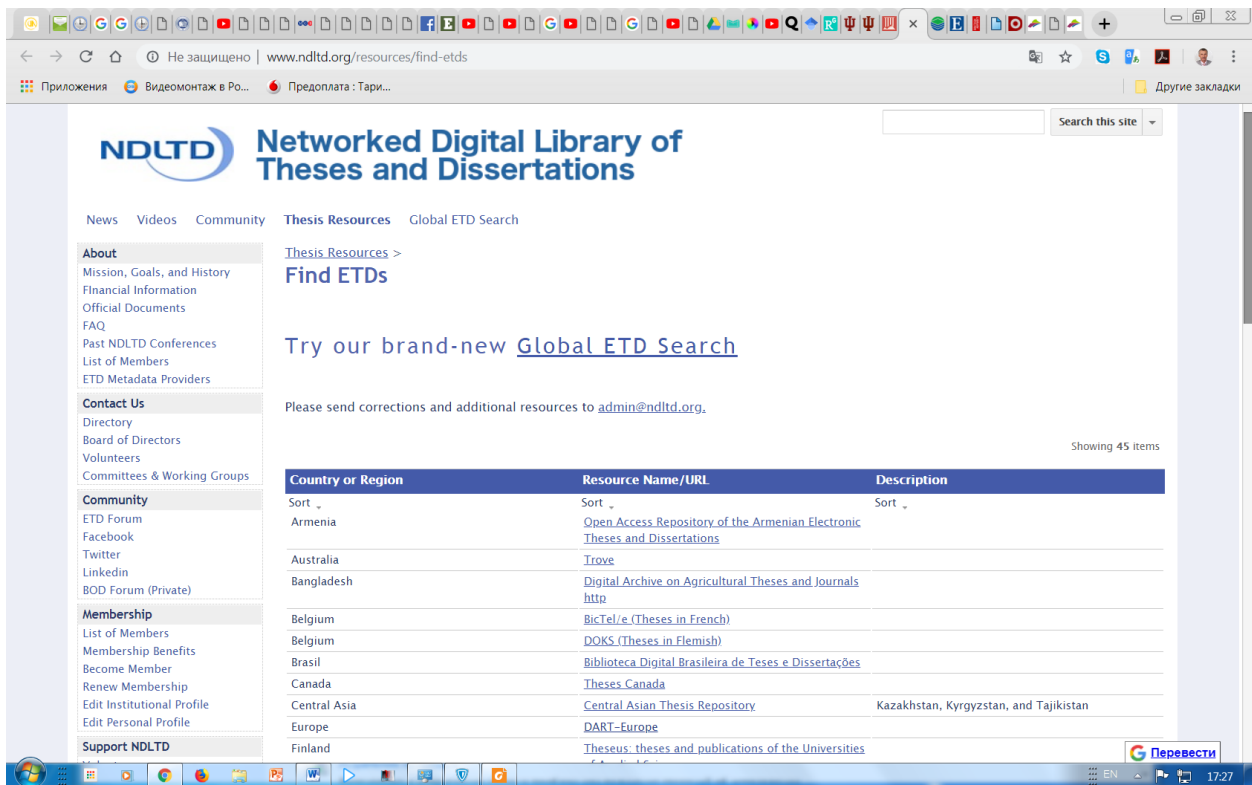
Не защищено | www.ndltd.org/resources/find-etds

Приложения Видеомонтаж в Ро... Предоплата : Тари... Другие закладки

Search this site

NDLTD Networked Digital Library of Theses and Dissertations

News Videos Community Thesis Resources Global ETD Search

About
Mission, Goals, and History
FInancial Information
Official Documents
FAQ
Past NDLTD Conferences
List of Members
ETD Metadata Providers

Contact Us
Directory
Board of Directors
Volunteers
Committees & Working Groups

Community
ETD Forum
Facebook
Twitter
Linkedin
BOD Forum (Private)

Membership
List of Members
Membership Benefits
Become Member
Renew Membership
Edit Institutional Profile
Edit Personal Profile

Support NDLTD

Thesis Resources >
Find ETDs

Try our brand-new Global ETD Search

Please send corrections and additional resources to admin@ndltd.org.

Showing 45 items

| Country or Region | Resource Name/URL | Description |
|---|---|---|
| Sort | Sort | Sort |
| Armenia | Open Access Repository of the Armenian Electronic Theses and Dissertations | |
| Australia | Trove | |
| Bangladesh | Digital Archive on Agricultural Theses and Journals http | |
| Belgium | BicTel/e (Theses in French) | |
| Belgium | DOKS (Theses in Flemish) | |
| Brasil | Biblioteca Digital Brasileira de Teses e Dissertações | |
| Canada | Theses Canada | |
| Central Asia | Central Asian Thesis Repository | Kazakhstan, Kyrgyzstan, and Tajikistan |
| Europe | DART-Europe | |
| Finland | Theseus: theses and publications of the Universities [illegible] | |

Перевести

EN 17:27